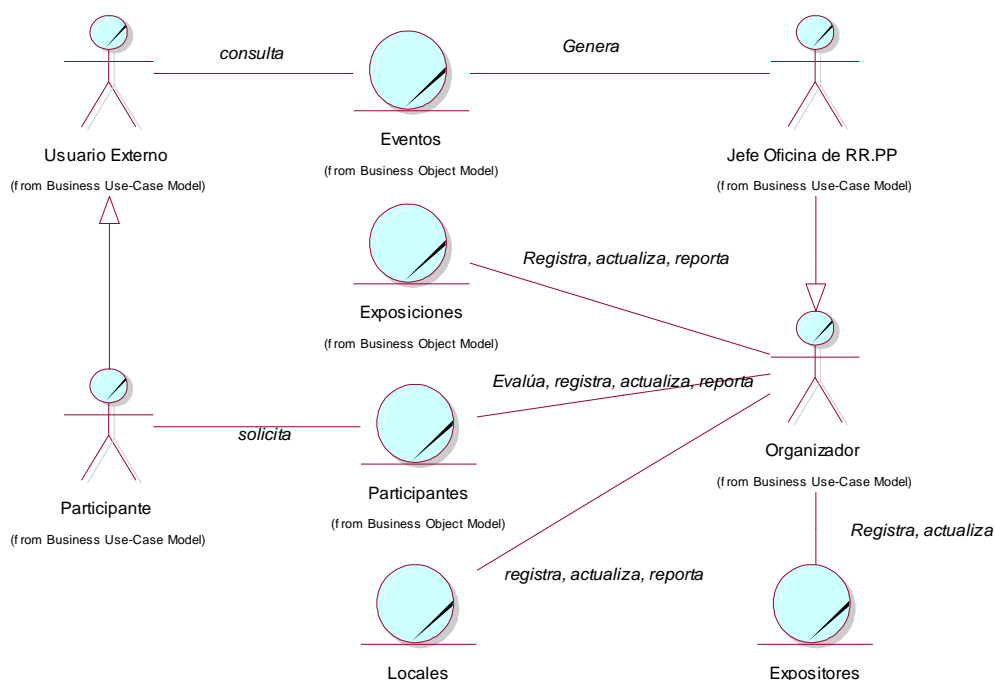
consulta

Genera

Usuario Externo

(from Business Use-Case Model)

Eventos

(from Business Object Model)

Jefe Oficina de RR.PP

(from Business Use-Case Model)

Registra, actualiza, reporta

Exposiciones

(from Business Object Model)

Evalúa, registra, actualiza, reporta

solicita

Organizador

(from Business Use-Case Model)

Participante

(from Business Use-Case Model)

Participantes

(from Business Object Model)

Registra, actualiza

registra, actualiza, reporta

Locales

Expositores